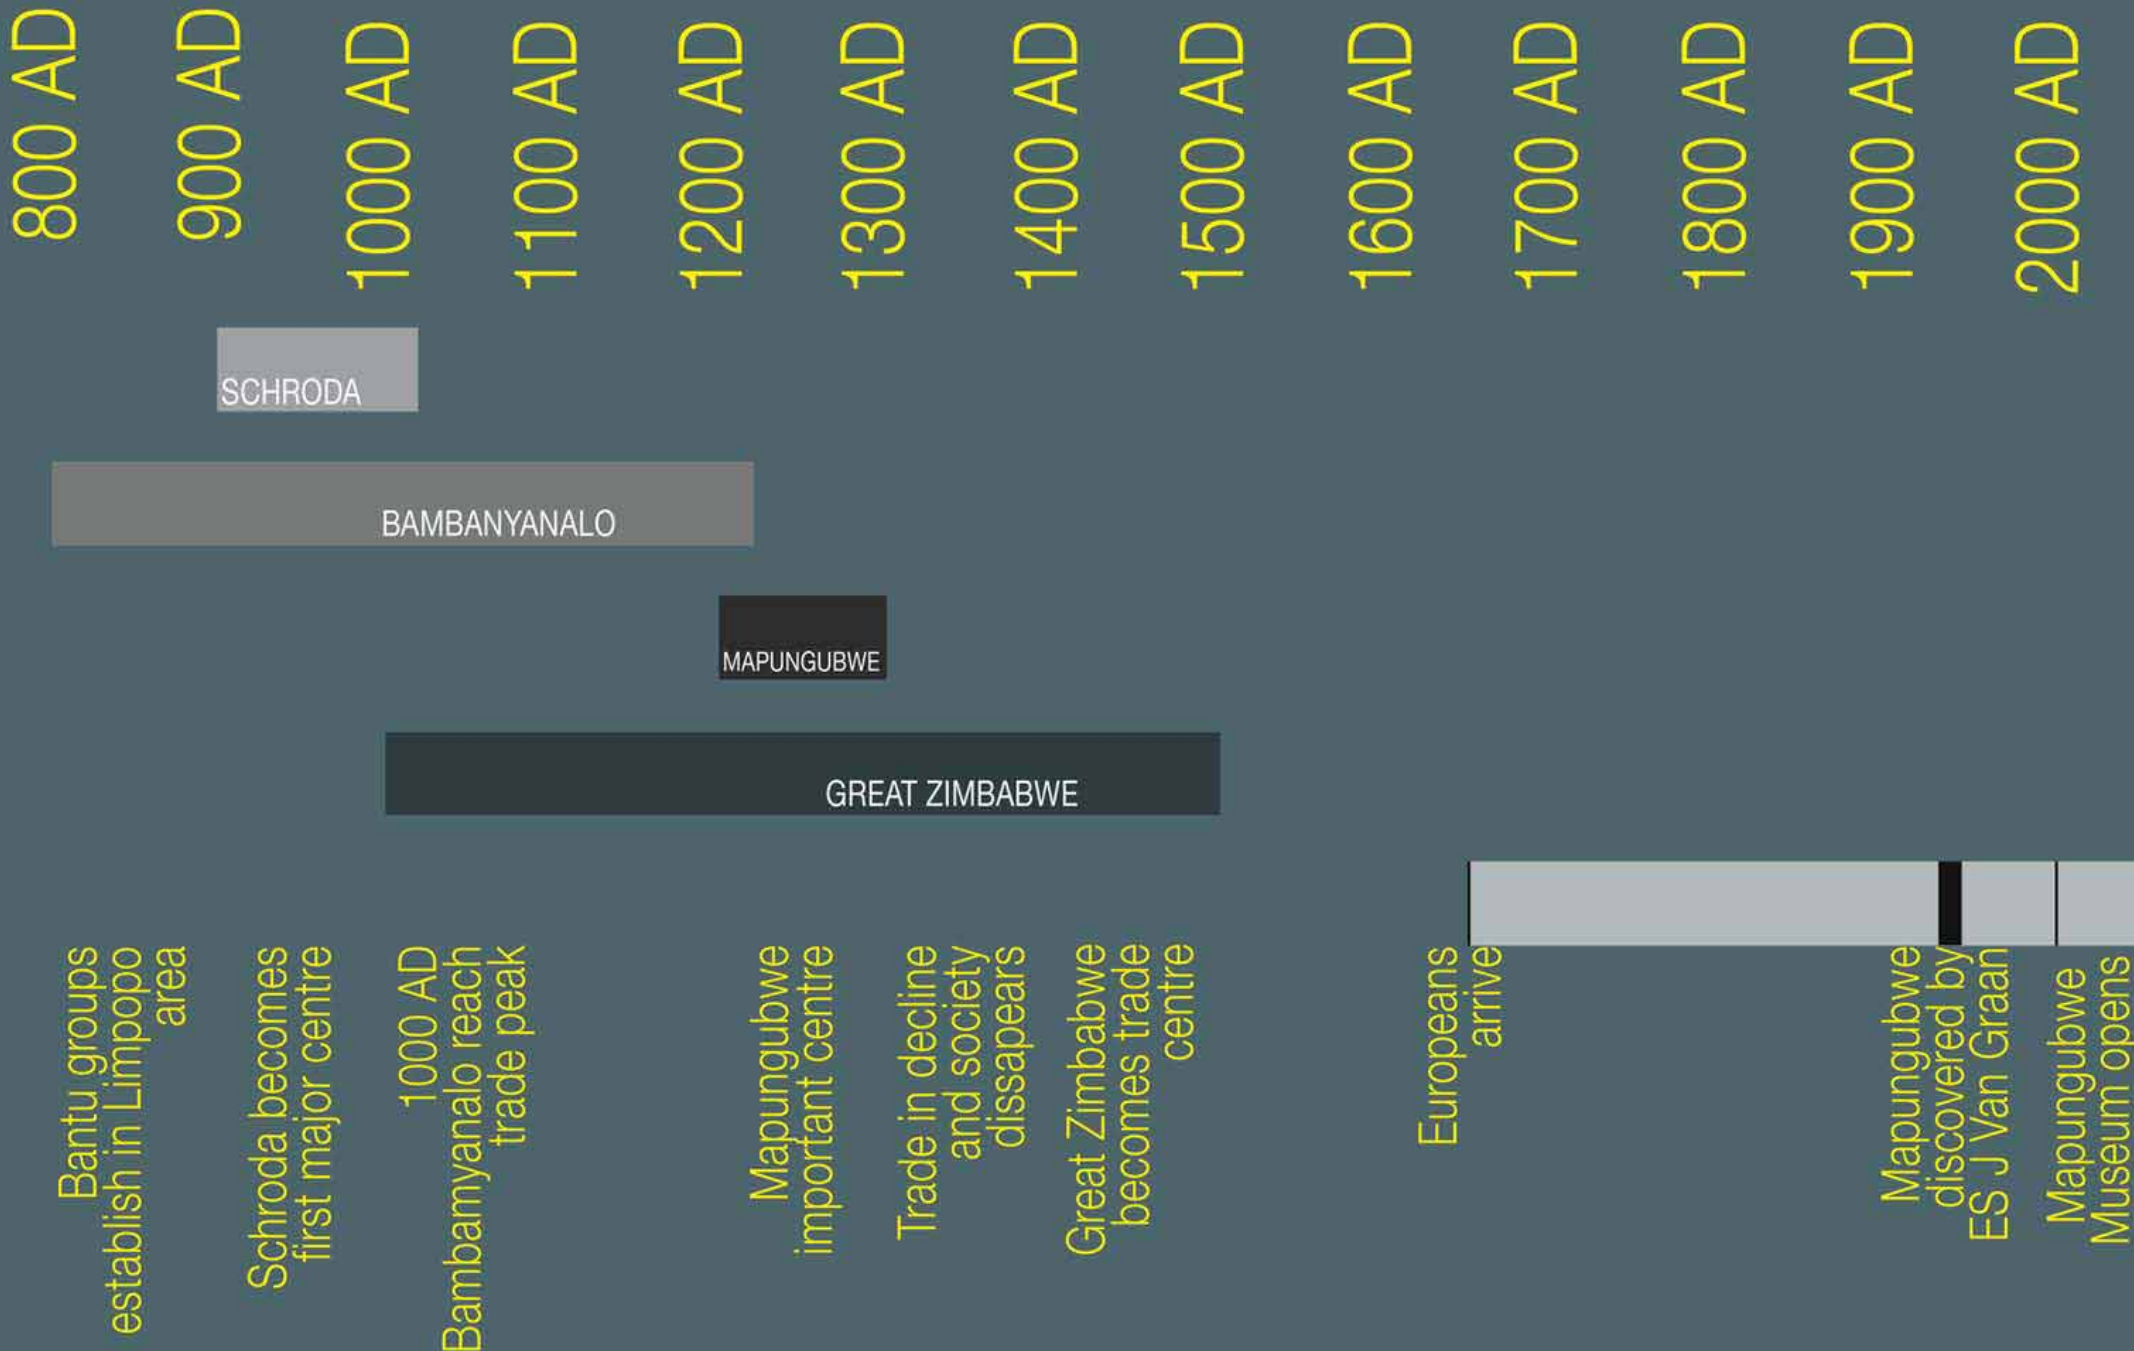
800 AD
900 AD
1000 AD
1100 AD
1200 AD
1300 AD
1400 AD
1500 AD
1600 AD
1700 AD
1800 AD
1900 AD
2000 AD

SCHRODA

BAMBANYANALO

MAPUNGUBWE

GREAT ZIMBABWE

Bantu groups establish in Limpopo area

Schroda becomes first major centre

1000 AD Bambamyanalo reach trade peak

Mapungubwe important centre

Trade in decline and society dissapears

Great Zimbabwe becomes trade centre

Europeans arrive

Mapungubwe discovered by ES J Van Graan

Mapungubwe Museum opens